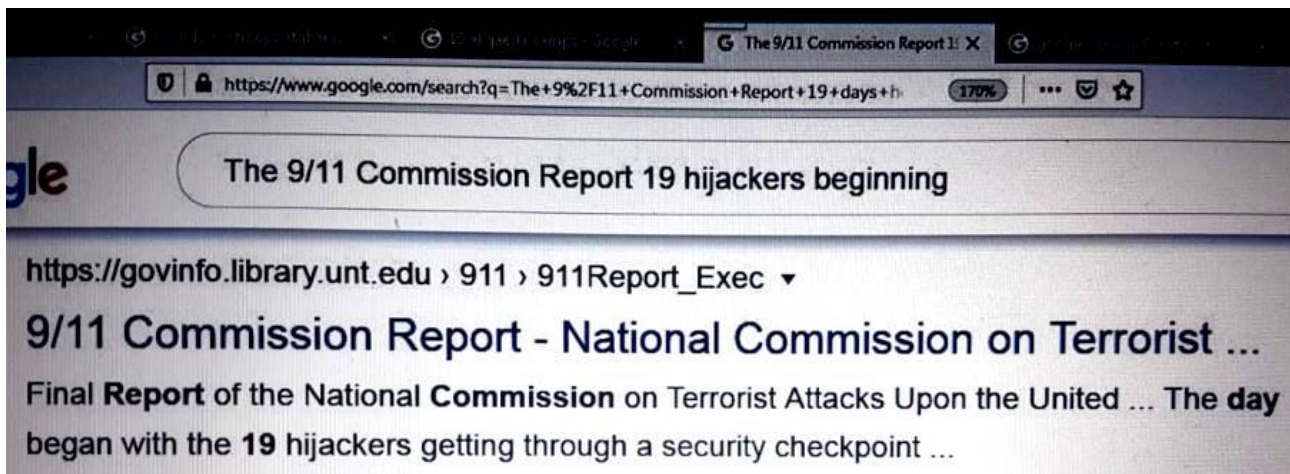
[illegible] × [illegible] × G The 9/11 Commission Report 1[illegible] × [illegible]

https://www.google.com/search?q=The+9%2F11+Commission+Report+19+days+h 170% ··· 

gle The 9/11 Commission Report 19 hijackers beginning

https://govinfo.library.unt.edu › 911 › 911Report_Exec ▾

9/11 Commission Report - National Commission on Terrorist ...

Final **Report** of the National **Commission** on Terrorist Attacks Upon the United ... The **day** began with the **19** hijackers getting through a security checkpoint ...